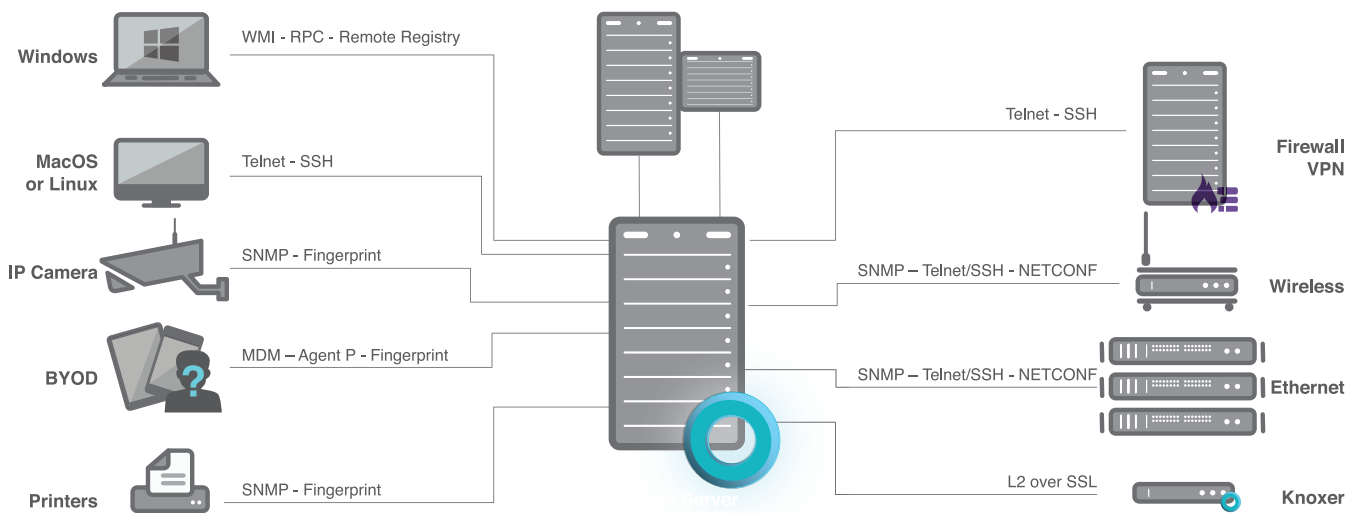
Windows

WMI - RPC - Remote Registry

MacOS or Linux

Telnet - SSH

IP Camera

SNMP - Fingerprint

BYOD

MDM – Agent P - Fingerprint

Printers

SNMP - Fingerprint

Server

Telnet - SSH

Firewall VPN

SNMP – Telnet/SSH - NETCONF

Wireless

SNMP – Telnet/SSH - NETCONF

Ethernet

L2 over SSL

Knoxer